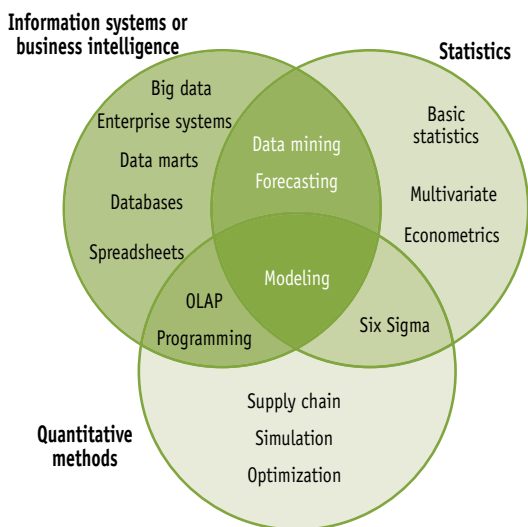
Information systems or business intelligence

Statistics

Big data
Enterprise systems
Data marts
Databases
Spreadsheets

Data mining
Forecasting

Basic statistics
Multivariate
Econometrics

Modeling

OLAP
Programming

Six Sigma

Supply chain
Simulation
Optimization

Quantitative methods